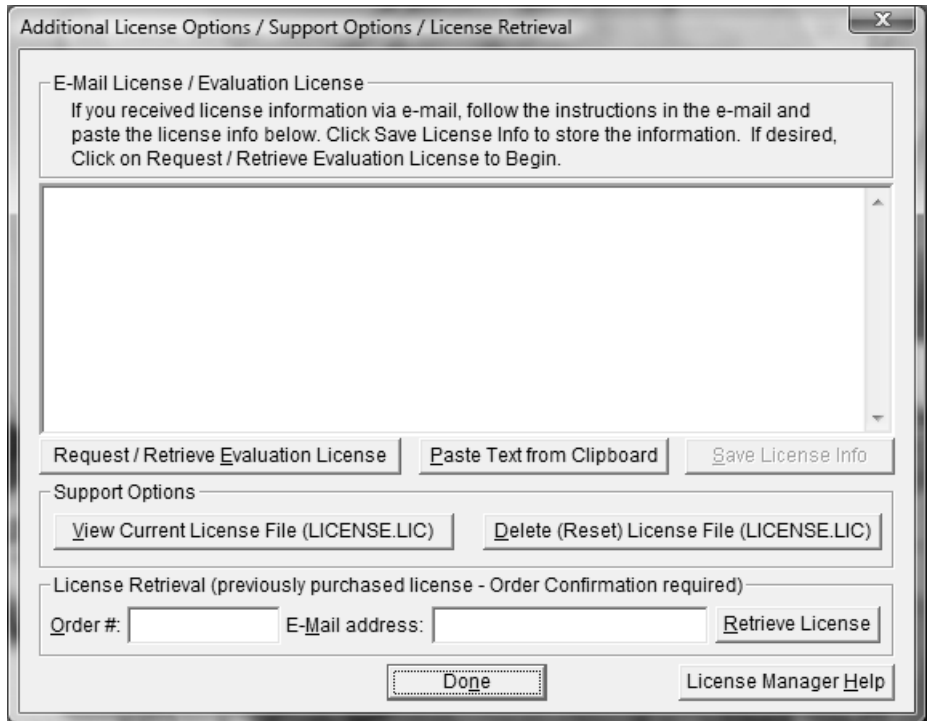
Additional License Options / Support Options / License Retrieval

E-Mail License / Evaluation License

If you received license information via e-mail, follow the instructions in the e-mail and paste the license info below. Click Save License Info to store the information. If desired, Click on Request / Retrieve Evaluation License to Begin.

Request / Retrieve Evaluation License

Paste Text from Clipboard

Save License Info

Support Options

View Current License File (LICENSE.LIC)

Delete (Reset) License File (LICENSE.LIC)

License Retrieval (previously purchased license - Order Confirmation required)

Order #:

E-Mail address:

Retrieve License

Done

License Manager Help